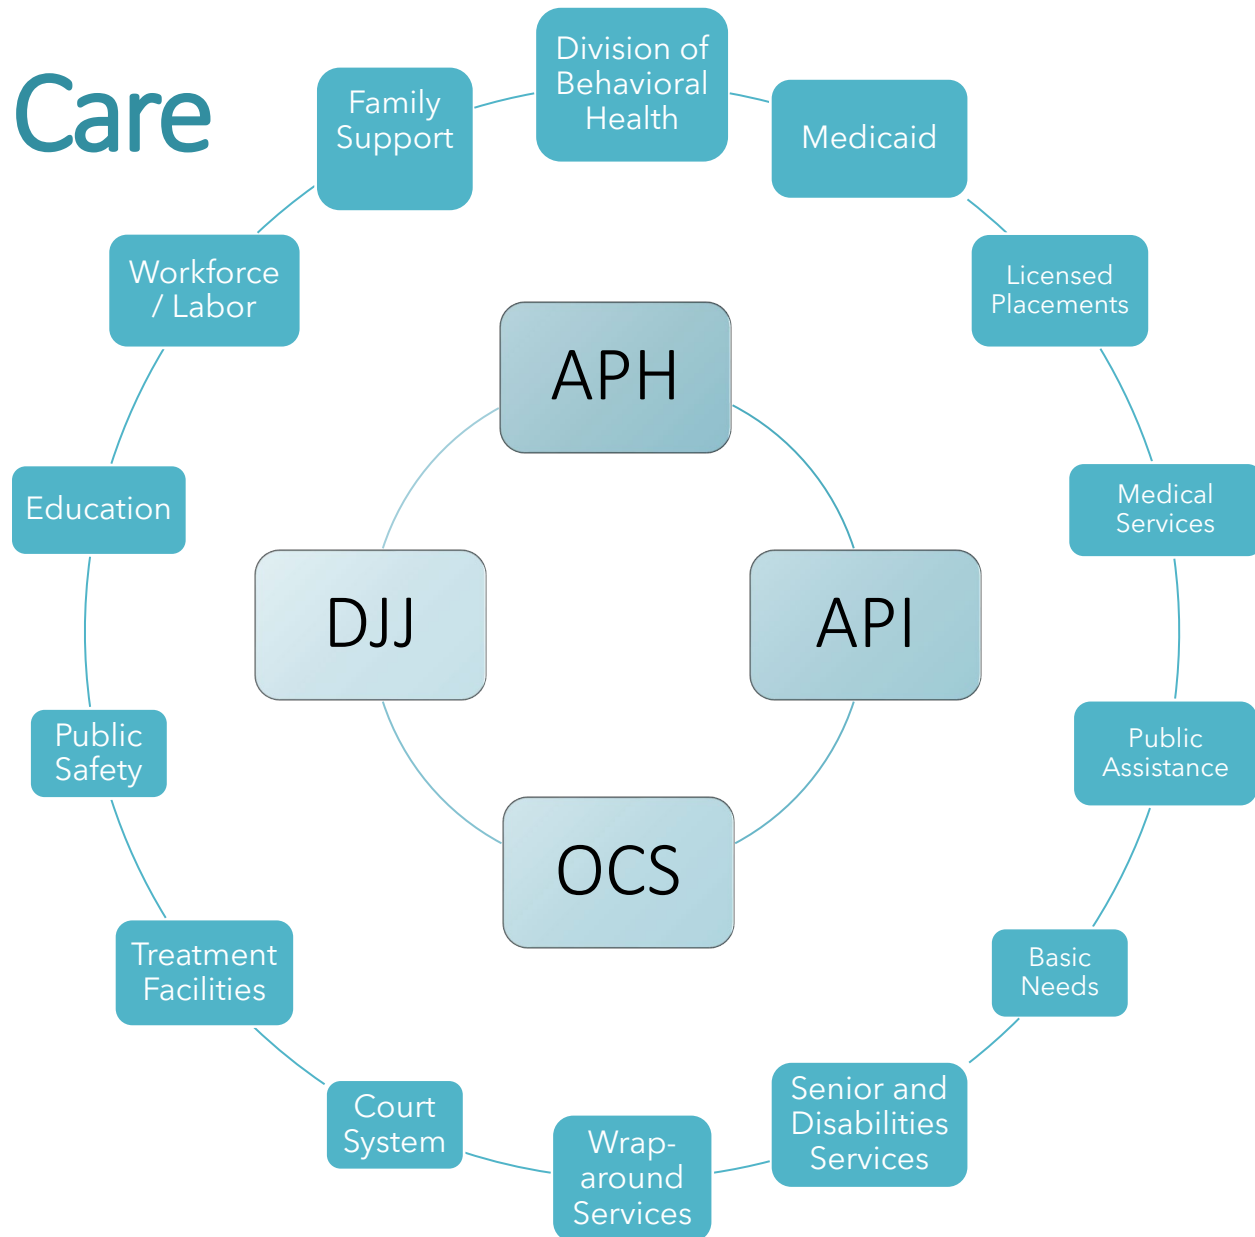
Care

Division of Behavioral Health

Medicaid

Licensed Placements

Medical Services

Public Assistance

Basic Needs

Senior and Disabilities Services

Wrap-around Services

Court System

Treatment Facilities

Public Safety

Education

Workforce / Labor

Family Support

APH

API

OCS

DJJ